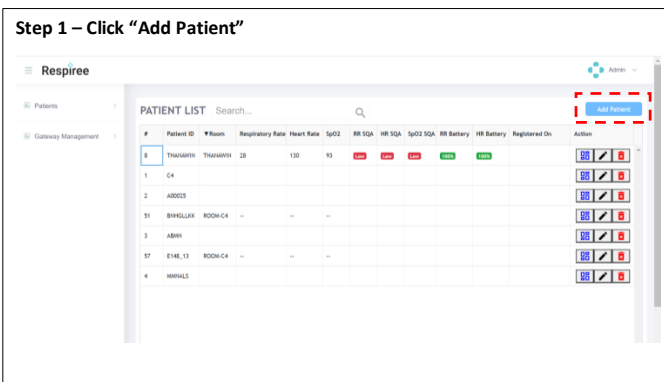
Step 1 – Click "Add Patient"

Respiree

Admin

Patients

Gateway Management

PATIENT LIST Search...

Add Patient

| # | Patient ID | ▼Room | Respiratory Rate | Heart Rate | SpO2 | RR SQA | HR SQA | SpO2 SQA | RR Battery | HR Battery | Registered On | Action |
|---|---|---|---|---|---|---|---|---|---|---|---|---|
| 8 | THANAWIN | THANAWIN | 28 | 130 | 93 | Low | Low | Low | 100% | 100% | | |
| 1 | C4 | | | | | | | | | | | |
| 2 | A00025 | | | | | | | | | | | |
| 51 | BNHGLLKK | ROOM-C4 | -- | -- | -- | | | | | | | |
| 3 | ABMN | | | | | | | | | | | |
| 57 | E148_13 | ROOM-C4 | -- | -- | -- | | | | | | | |
| 4 | MMNALS | | | | | | | | | | | |